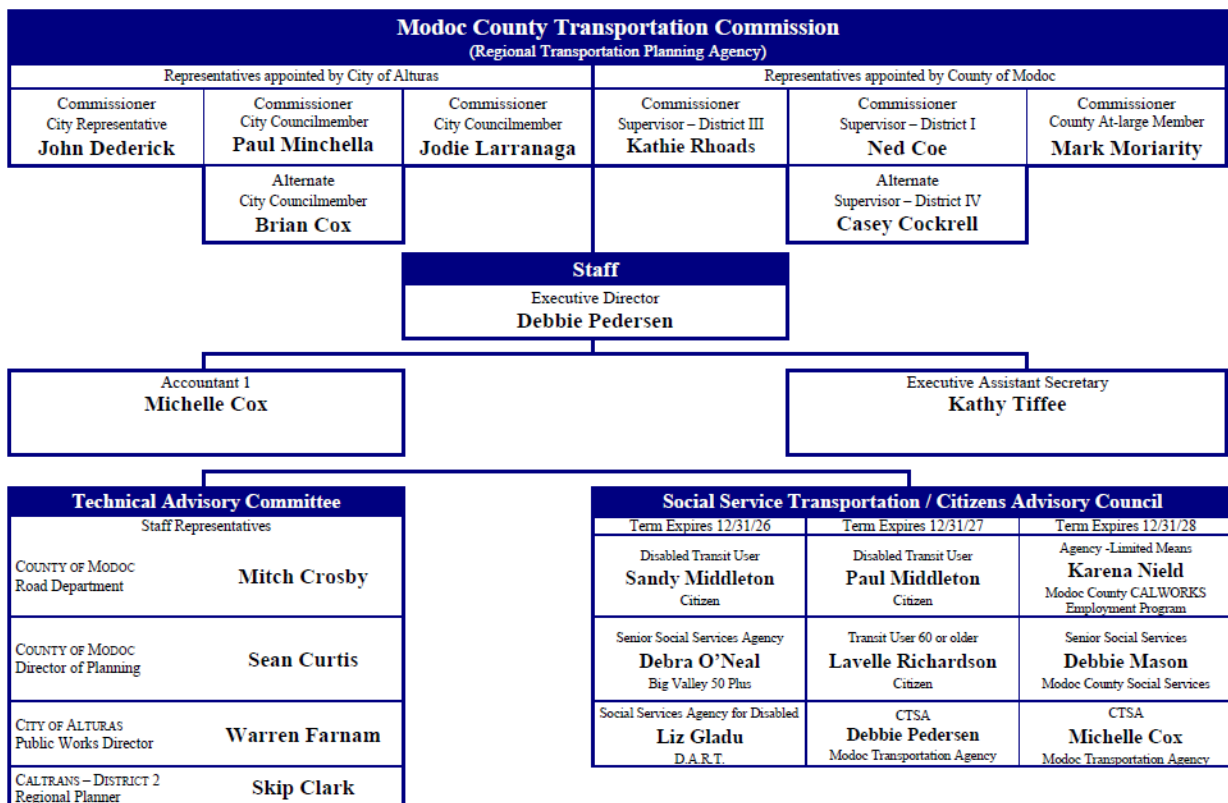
Modoc County Transportation Commission
(Regional Transportation Planning Agency)

Representatives appointed by City of Alturas

Representatives appointed by County of Modoc

Commissioner
City Representative
John Dederick

Commissioner
City Councilmember
Paul Minchella

Commissioner
City Councilmember
Jodie Larranaga

Commissioner
Supervisor – District III
Kathie Rhoads

Commissioner
Supervisor – District I
Ned Coe

Commissioner
County At-large Member
Mark Moriarity

Alternate
City Councilmember
Brian Cox

Alternate
Supervisor – District IV
Casey Cockrell

Staff
Executive Director
Debbie Pedersen

Accountant 1
Michelle Cox

Executive Assistant Secretary
Kathy Tiffee

Technical Advisory Committee
Staff Representatives

| | |
|---|---|
| County of Modoc Road Department | Mitch Crosby |
| County of Modoc Director of Planning | Sean Curtis |
| City of Alturas Public Works Director | Warren Farnam |
| Caltrans – District 2 Regional Planner | Skip Clark |

Social Service Transportation / Citizens Advisory Council

| Term Expires 12/31/26 | Term Expires 12/31/27 | Term Expires 12/31/28 |
|---|---|---|
| Disabled Transit User **Sandy Middleton** Citizen | Disabled Transit User **Paul Middleton** Citizen | Agency -Limited Means **Karena Nield** Modoc County CALWORKS Employment Program |
| Senior Social Services Agency **Debra O'Neal** Big Valley 50 Plus | Transit User 60 or older **Lavelle Richardson** Citizen | Senior Social Services **Debbie Mason** Modoc County Social Services |
| Social Services Agency for Disabled **Liz Gladu** D.A.R.T. | CTSA **Debbie Pedersen** Modoc Transportation Agency | CTSA **Michelle Cox** Modoc Transportation Agency |